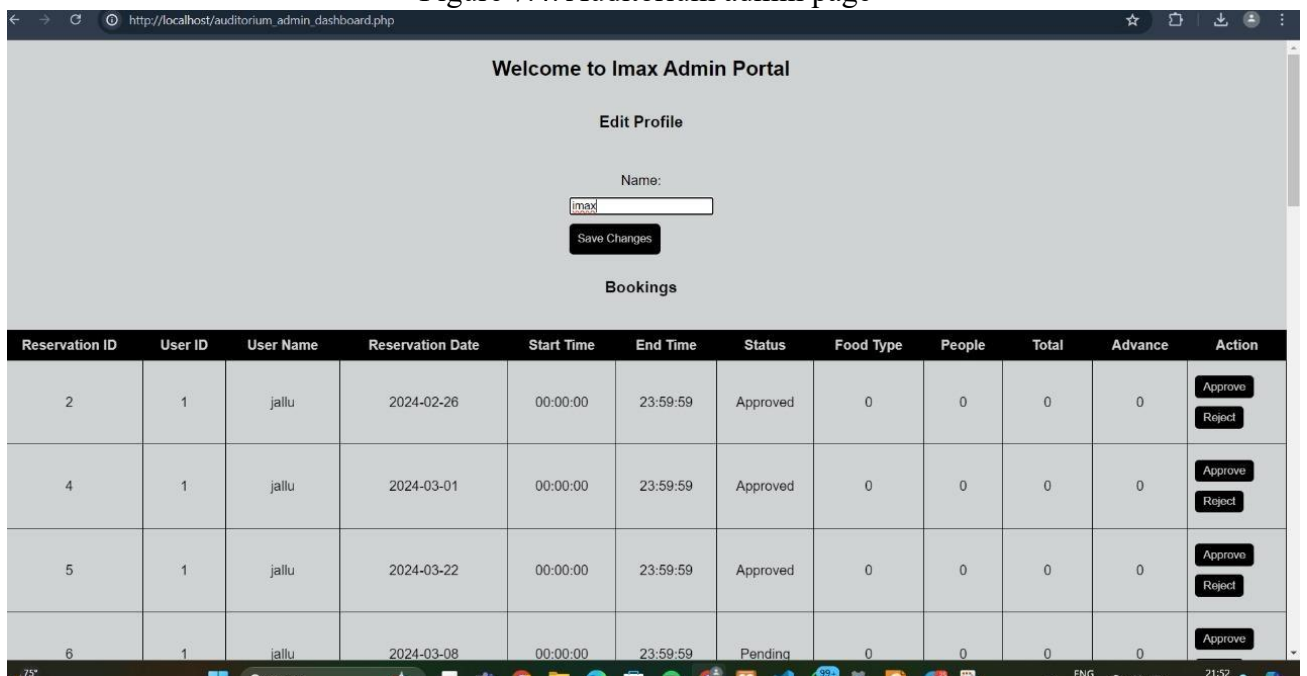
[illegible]

http://localhost/auditorium_admin_dashboard.php

Welcome to Imax Admin Portal

Edit Profile

Name:

imax

Save Changes

Bookings

| Reservation ID | User ID | User Name | Reservation Date | Start Time | End Time | Status | Food Type | People | Total | Advance | Action |
|---|---|---|---|---|---|---|---|---|---|---|---|
| 2 | 1 | jallu | 2024-02-26 | 00:00:00 | 23:59:59 | Approved | 0 | 0 | 0 | 0 | Approve Reject |
| 4 | 1 | jallu | 2024-03-01 | 00:00:00 | 23:59:59 | Approved | 0 | 0 | 0 | 0 | Approve Reject |
| 5 | 1 | jallu | 2024-03-22 | 00:00:00 | 23:59:59 | Approved | 0 | 0 | 0 | 0 | Approve Reject |
| 6 | 1 | jallu | 2024-03-08 | 00:00:00 | 23:59:59 | Pending | 0 | 0 | 0 | 0 | Approve |

75°

ENG

21:52